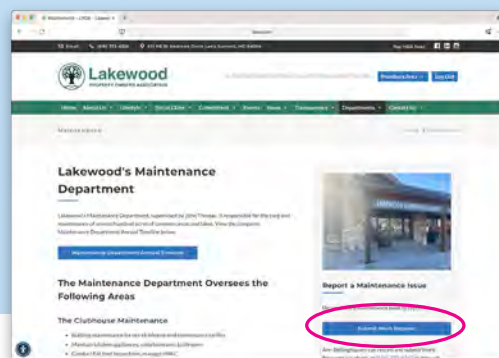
Lakewood
PROPERTY OWNERS ASSOCIATION

Home | About Us | Lifestyle | Social Clubs | Committees | Events | News | Transparency | Departments | Contact Us

Maintenance

Lakewood's Maintenance Department

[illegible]

The Maintenance Department Oversees the Following Areas

The Clubhouse Maintenance

Report a Maintenance Issue

Submit Work Request